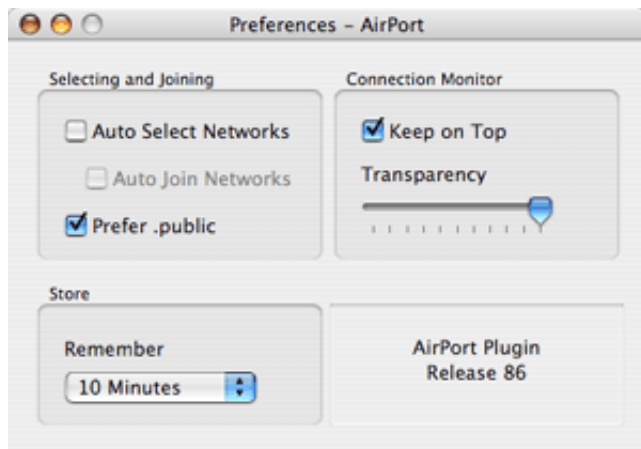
Preferences – AirPort

Selecting and Joining

Auto Select Networks

Auto Join Networks

Prefer .public

Connection Monitor

Keep on Top

Transparency

Store

Remember

10 Minutes

AirPort Plugin
Release 86